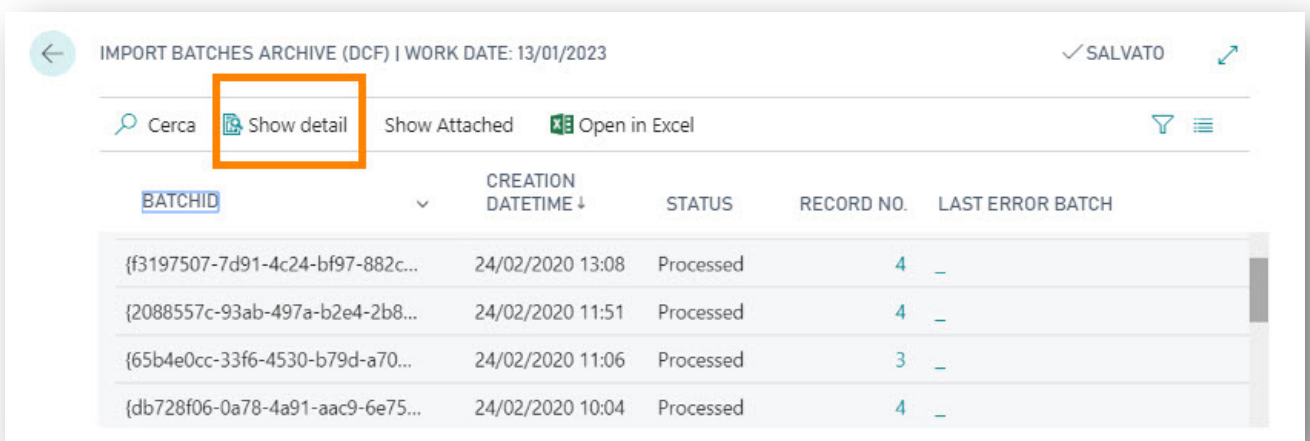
IMPORT BATCHES ARCHIVE (DCF) | WORK DATE: 13/01/2023

✓SALVATO

Cerca | Show detail | Show Attached | Open in Excel

| BATCHID | CREATION DATETIME ↓ | STATUS | RECORD NO. | LAST ERROR BATCH |
|---|---|---|---|---|
| {f3197507-7d91-4c24-bf97-882c... | 24/02/2020 13:08 | Processed | 4 | _ |
| {2088557c-93ab-497a-b2e4-2b8... | 24/02/2020 11:51 | Processed | 4 | _ |
| {65b4e0cc-33f6-4530-b79d-a70... | 24/02/2020 11:06 | Processed | 3 | _ |
| {db728f06-0a78-4a91-aac9-6e75... | 24/02/2020 10:04 | Processed | 4 | _ |